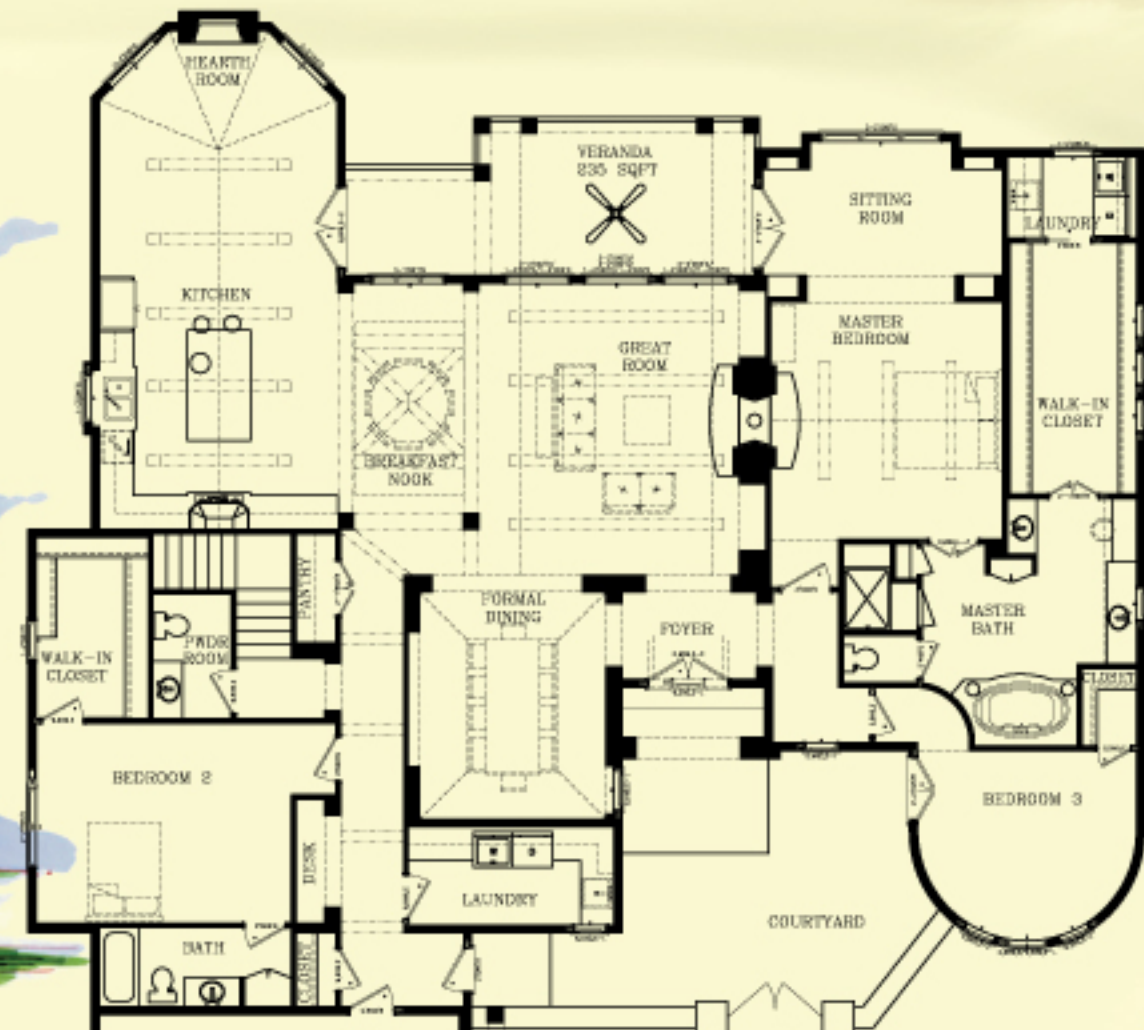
HEARTH ROOM

VERANDA 235 SQFT

SITTING ROOM

LAUNDRY

KITCHEN

GREAT ROOM

MASTER BEDROOM

WALK-IN CLOSET

BREAKFAST NOOK

PANTRY

FORMAL DINING

FOYER

MASTER BATH

WALK-IN CLOSET

PWDR ROOM

CLOSET

BEDROOM 2

BEDROOM 3

DESK

LAUNDRY

COURTYARD

BATH

CLOSET